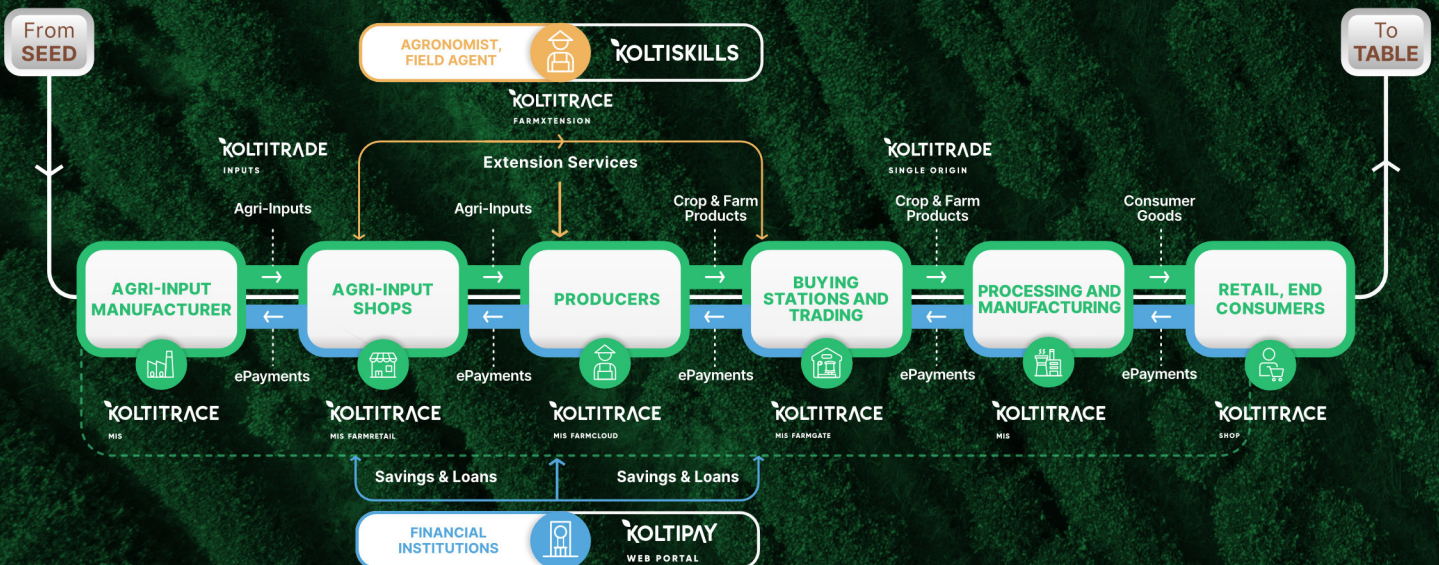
From SEED

AGRONOMIST, FIELD AGENT

KOLTISKILLS

To TABLE

KOLTITRACE
FARMXTENSION

KOLTITRADE
INPUTS

Extension Services

KOLTITRADE
SINGLE ORIGIN

Agri-Inputs

Agri-Inputs

Crop & Farm Products

Crop & Farm Products

Consumer Goods

AGRI-INPUT MANUFACTURER

AGRI-INPUT SHOPS

PRODUCERS

BUYING STATIONS AND TRADING

PROCESSING AND MANUFACTURING

RETAIL, END CONSUMERS

ePayments

ePayments

ePayments

ePayments

ePayments

KOLTITRACE
MIS

KOLTITRACE
MIS FARMRETAIL

KOLTITRACE
MIS FARMCLOUD

KOLTITRACE
MIS FARMGATE

KOLTITRACE
MIS

KOLTITRACE
SHOP

Savings & Loans

Savings & Loans

FINANCIAL INSTITUTIONS

KOLTIPAY
WEB PORTAL